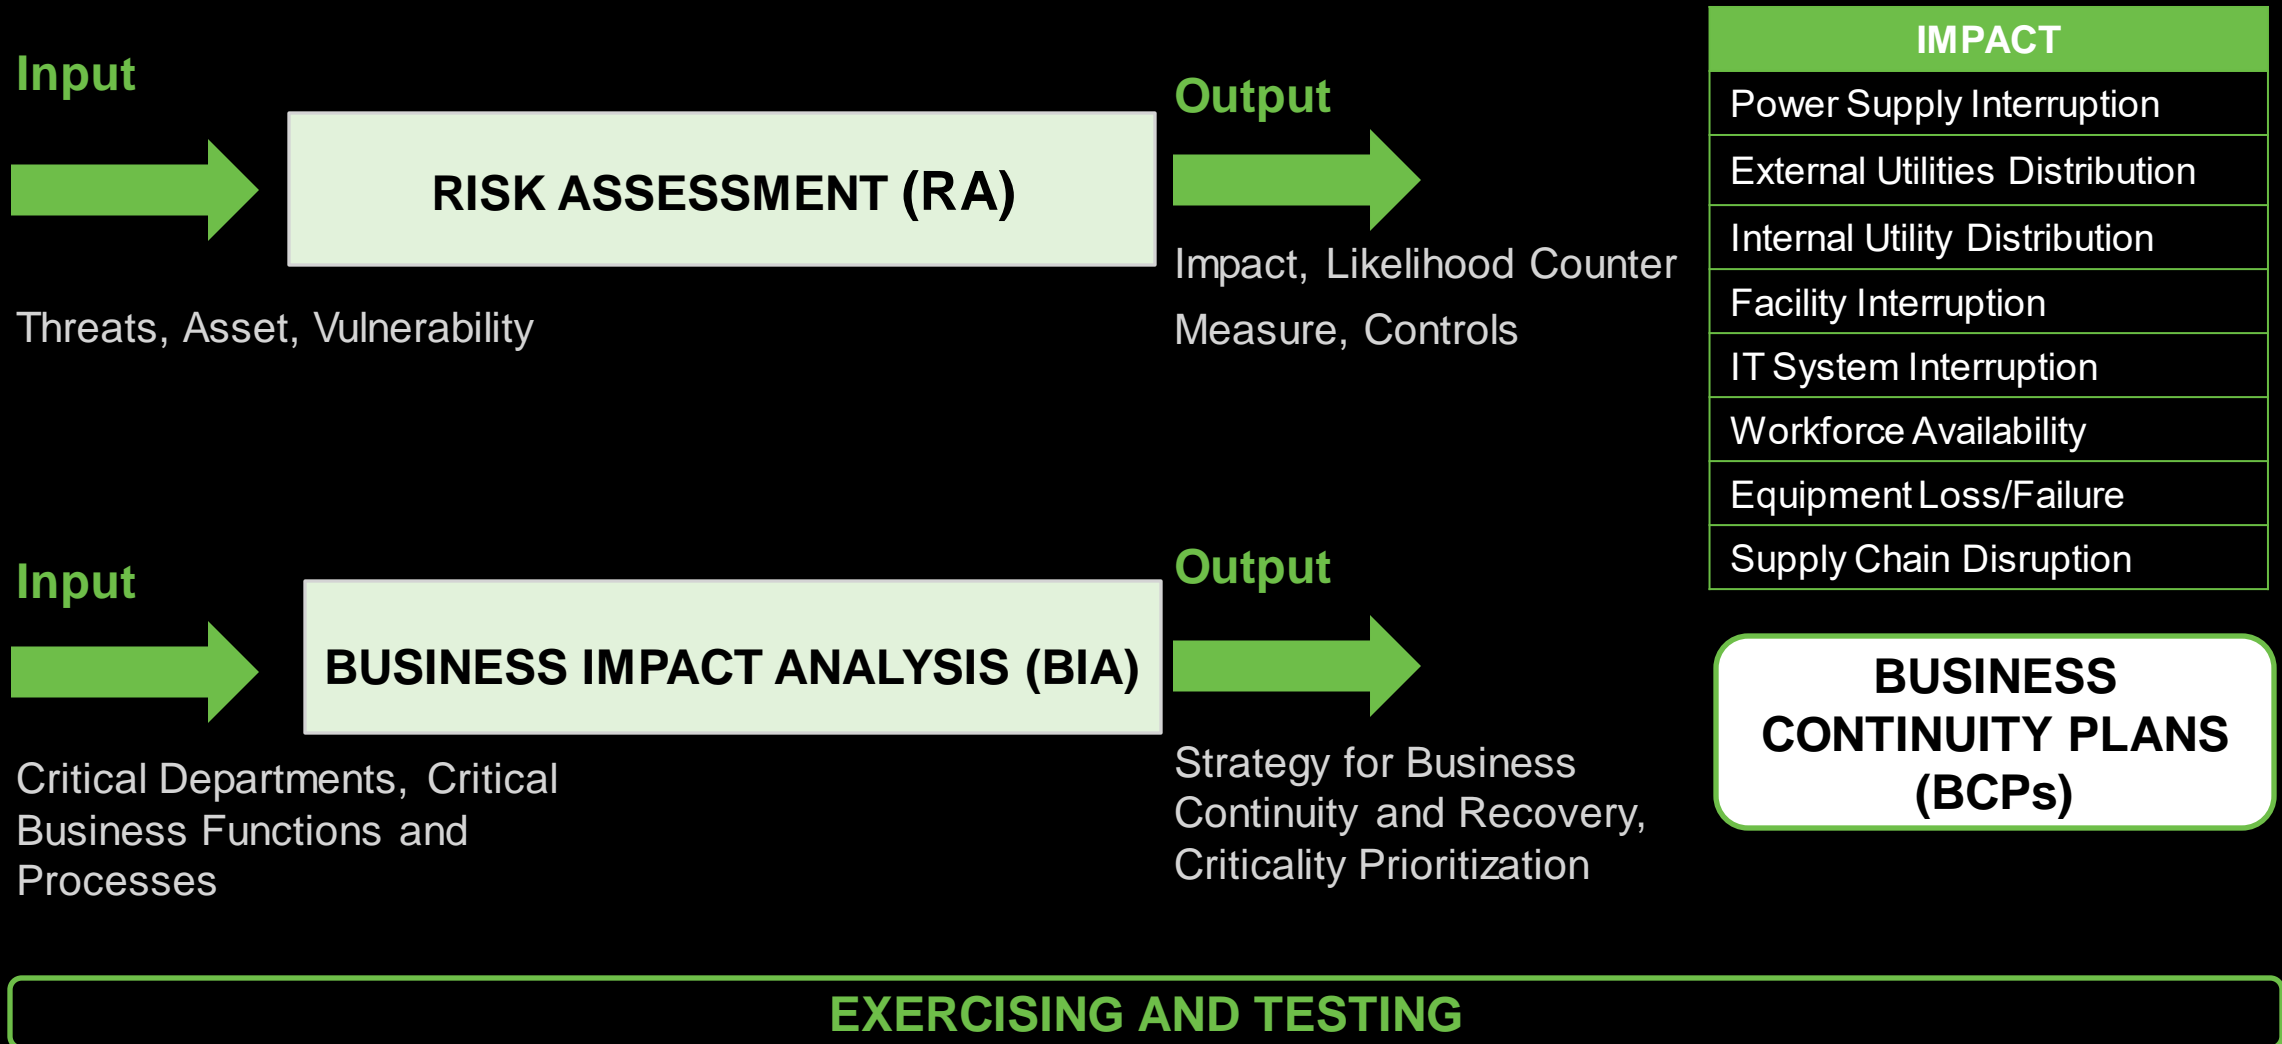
Input

RISK ASSESSMENT (RA)

Threats, Asset, Vulnerability

Output

Impact, Likelihood Counter Measure, Controls

| IMPACT |
|---|
| Power Supply Interruption |
| External Utilities Distribution |
| Internal Utility Distribution |
| Facility Interruption |
| IT System Interruption |
| Workforce Availability |
| Equipment Loss/Failure |
| Supply Chain Disruption |

Input

BUSINESS IMPACT ANALYSIS (BIA)

Critical Departments, Critical Business Functions and Processes

Output

Strategy for Business Continuity and Recovery, Criticality Prioritization

BUSINESS CONTINUITY PLANS (BCPs)

EXERCISING AND TESTING